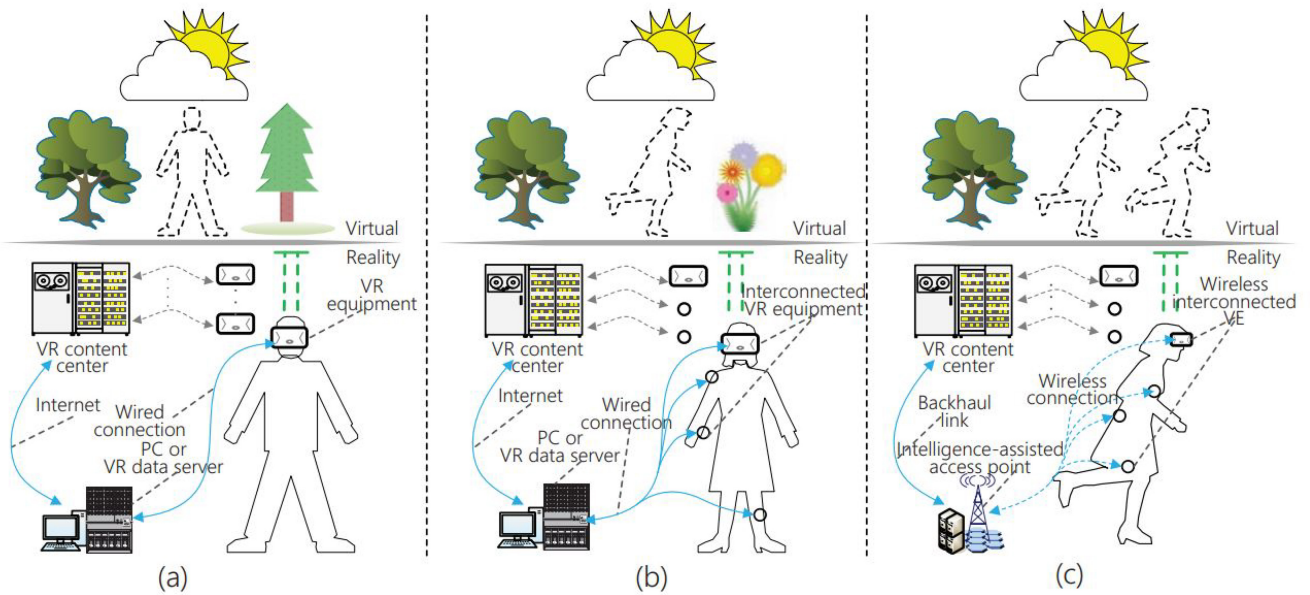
Virtual
Reality
VR equipment
VR content center
Internet
Wired connection
PC or VR data server
(a)

Virtual
Reality
Interconnected VR equipment
VR content center
Internet
Wired connection
PC or VR data server
(b)

Virtual
Reality
Wireless interconnected VE
VR content center
Wireless connection
Backhaul link
Intelligence-assisted access point
(c)